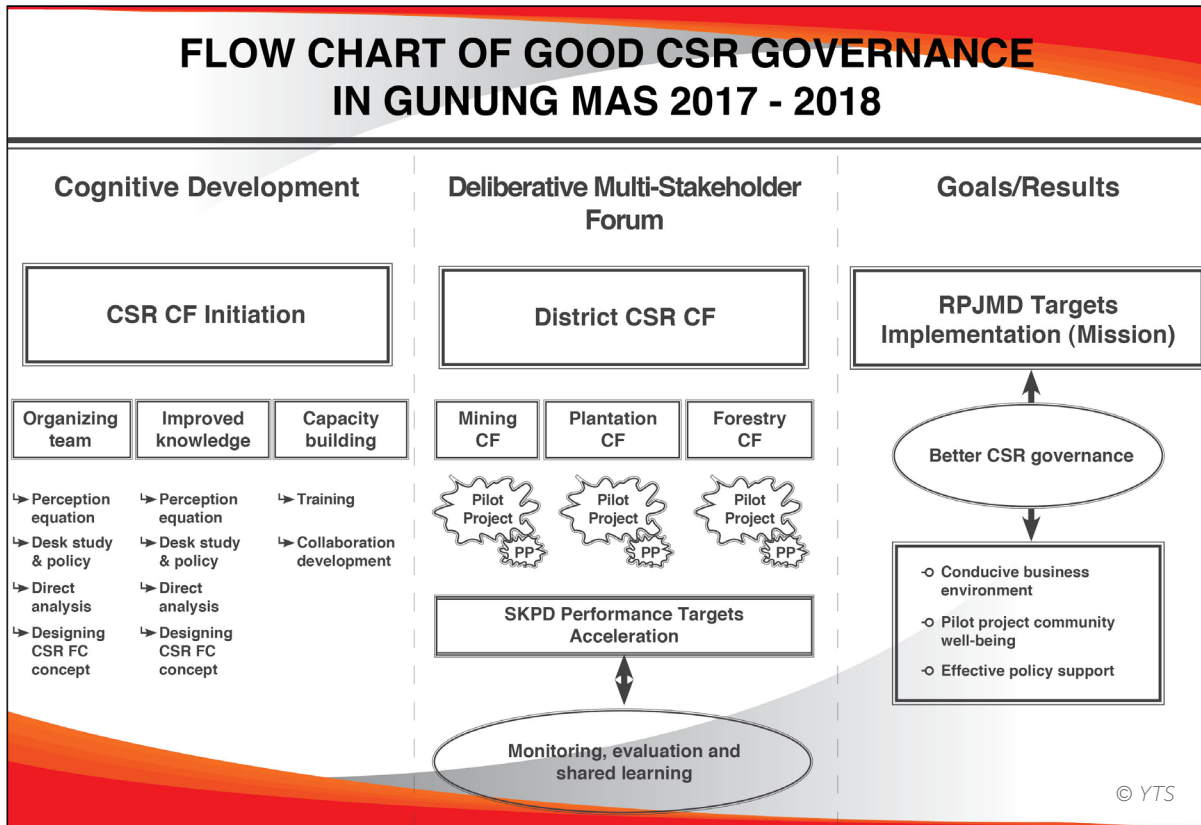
FLOW CHART OF GOOD CSR GOVERNANCE IN GUNUNG MAS 2017 - 2018

Cognitive Development

CSR CF Initiation

Organizing team

Improved knowledge

Capacity building

Perception equation
Desk study & policy
Direct analysis
Designing CSR FC concept

Perception equation
Desk study & policy
Direct analysis
Designing CSR FC concept

Training
Collaboration development

Deliberative Multi-Stakeholder Forum

District CSR CF

Mining CF

Plantation CF

Forestry CF

Pilot Project
PP

Pilot Project
PP

Pilot Project
PP

SKPD Performance Targets Acceleration

Monitoring, evaluation and shared learning

Goals/Results

RPJMD Targets Implementation (Mission)

Better CSR governance

Conducive business environment
Pilot project community well-being
Effective policy support

© YTS